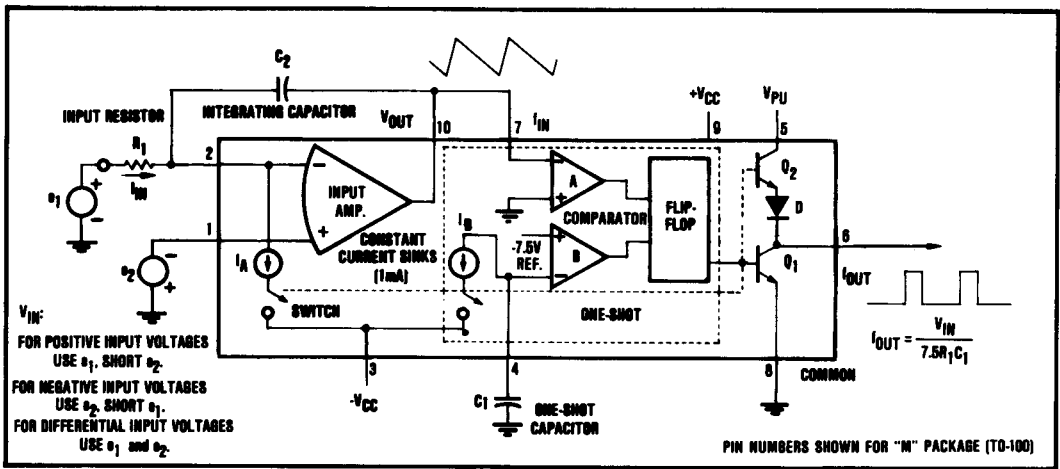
$C_2$

INTEGRATING CAPACITOR

INPUT RESISTOR

$R_1$

$I_{IN}$

$e_1$

$e_2$

2

1

$V_{OUT}$

10

7

$f_{IN}$

$+V_{CC}$

9

$V_{PU}$

5

INPUT AMP.

CONSTANT CURRENT SINKS (1mA)

$I_A$

SWITCH

$I_B$

-7.5V REF.

A

B

COMPARATOR

FLIP-FLOP

ONE-SHOT

$Q_2$

D

$Q_1$

6

$f_{OUT}$

$f_{OUT} = \frac{V_{IN}}{7.5R_1C_1}$

8

COMMON

3

$-V_{CC}$

4

$C_1$

ONE-SHOT CAPACITOR

$V_{IN}$:

FOR POSITIVE INPUT VOLTAGES USE $e_1$, SHORT $e_2$.

FOR NEGATIVE INPUT VOLTAGES USE $e_2$, SHORT $e_1$.

FOR DIFFERENTIAL INPUT VOLTAGES USE $e_1$ and $e_2$.

PIN NUMBERS SHOWN FOR "M" PACKAGE (TO-100)